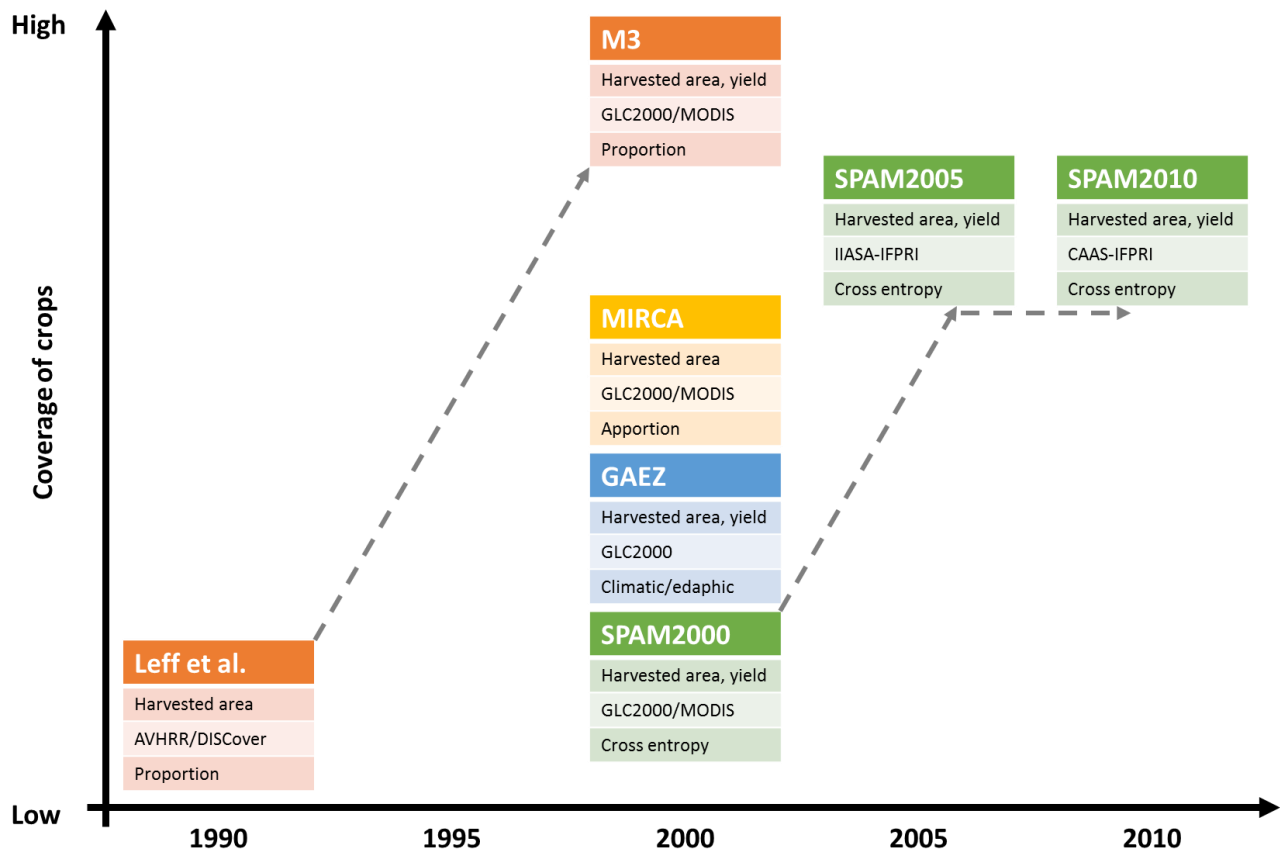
High

Coverage of crops

Low

M3
Harvested area, yield
GLC2000/MODIS
Proportion

SPAM2005
Harvested area, yield
IIASA-IFPRI
Cross entropy

SPAM2010
Harvested area, yield
CAAS-IFPRI
Cross entropy

MIRCA
Harvested area
GLC2000/MODIS
Apportion

GAEZ
Harvested area, yield
GLC2000
Climatic/edaphic

SPAM2000
Harvested area, yield
GLC2000/MODIS
Cross entropy

Leff et al.
Harvested area
AVHRR/DISCover
Proportion

1990
1995
2000
2005
2010